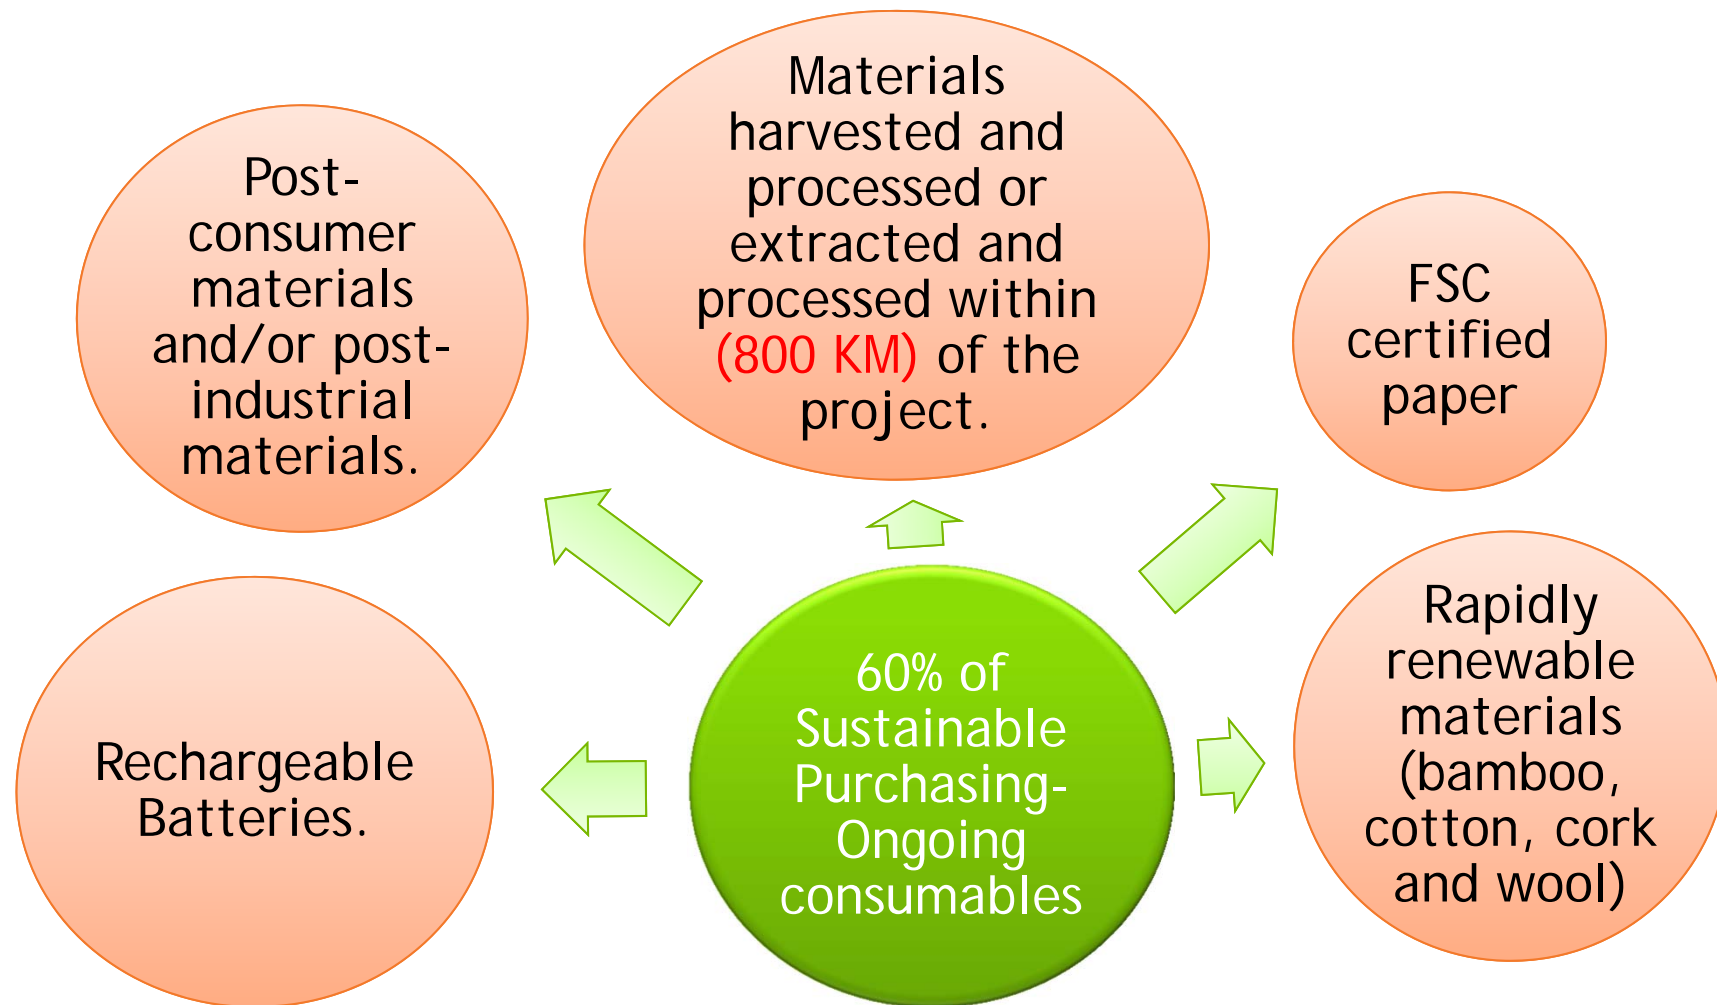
Post-consumer materials and/or post-industrial materials.

Materials harvested and processed or extracted and processed within (800 KM) of the project.

FSC certified paper

Rechargeable Batteries.

60% of Sustainable Purchasing-Ongoing consumables

Rapidly renewable materials (bamboo, cotton, cork and wool)